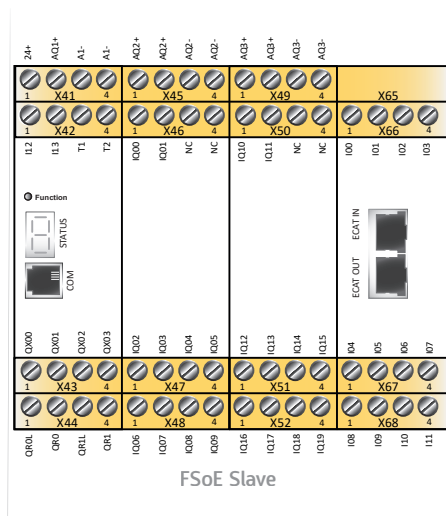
24+ AQ1+ A1- A1-
AQ2+ AQ2+ AQ2- AQ2-
AQ3+ AQ3+ AQ3- AQ3-

1 X41 4
1 X45 4
1 X49 4
X65

1 X42 4
1 X46 4
1 X50 4
1 X66 4

I12 I13 T1 T2
IQ00 IQ01 NC NC
IQ10 IQ11 NC NC
I00 I01 I02 I03

Function
STATUS
COM

ECAT IN
ECAT OUT

QX00 QX01 QX02 QX03
IQ02 IQ03 IQ04 IQ05
IQ12 IQ13 IQ14 IQ15
I04 I05 I06 I07

1 X43 4
1 X47 4
1 X51 4
1 X67 4

1 X44 4
1 X48 4
1 X52 4
1 X68 4

QR0L QR0 QR1L QR1
IQ06 IQ07 IQ08 IQ09
IQ16 IQ17 IQ18 IQ19
I08 I09 I10 I11

FSoE Slave